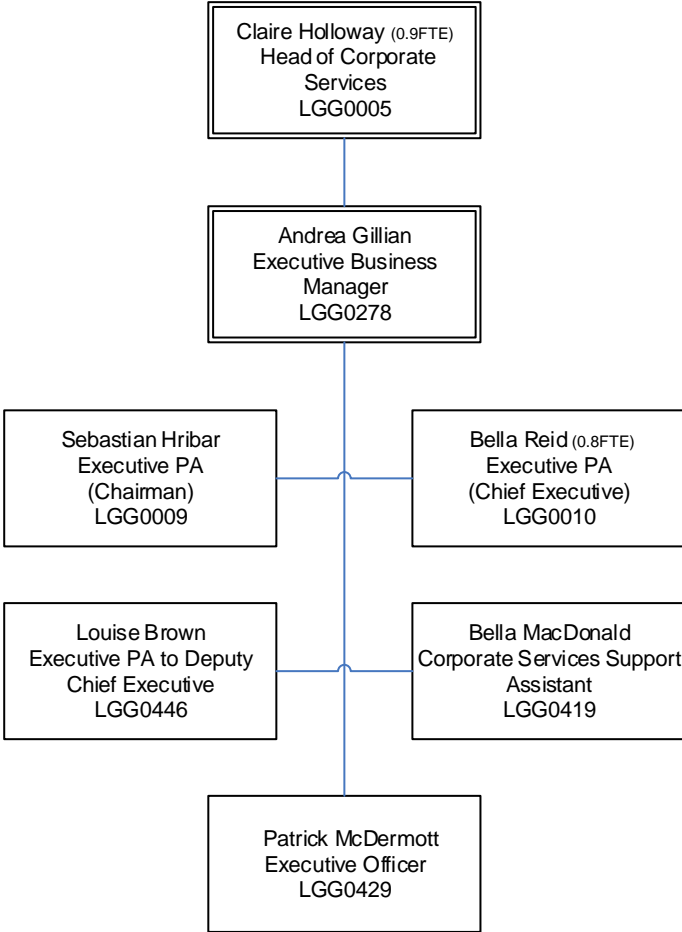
Claire Holloway (0.9FTE)
Head of Corporate Services
LGG0005

Andrea Gillian
Executive Business Manager
LGG0278

Sebastian Hribar
Executive PA
(Chairman)
LGG0009

Bella Reid (0.8FTE)
Executive PA
(Chief Executive)
LGG0010

Louise Brown
Executive PA to Deputy Chief Executive
LGG0446

Bella MacDonald
Corporate Services Support Assistant
LGG0419

Patrick McDermott
Executive Officer
LGG0429